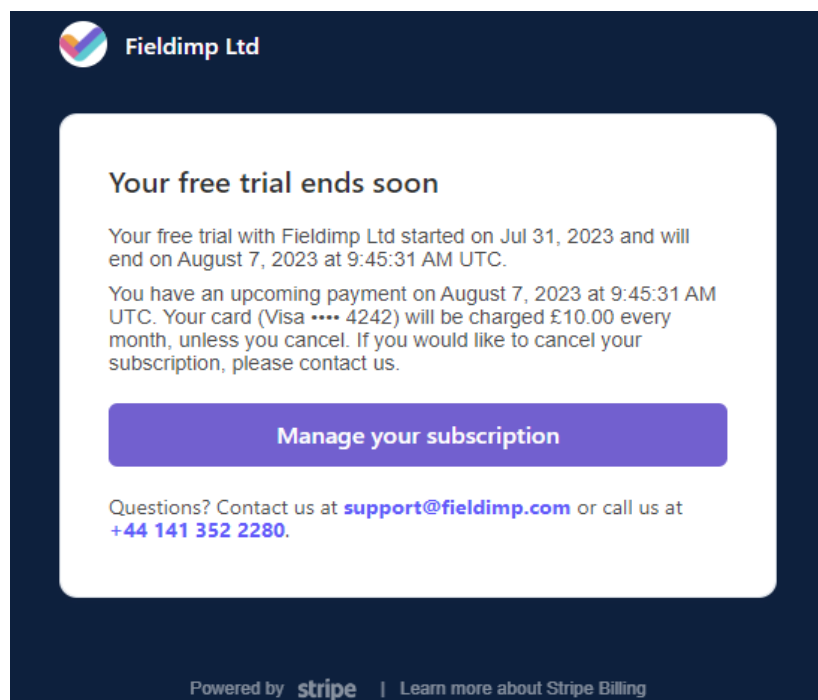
Fieldimp Ltd

Your free trial ends soon

Your free trial with Fieldimp Ltd started on Jul 31, 2023 and will end on August 7, 2023 at 9:45:31 AM UTC.

You have an upcoming payment on August 7, 2023 at 9:45:31 AM UTC. Your card (Visa •••• 4242) will be charged £10.00 every month, unless you cancel. If you would like to cancel your subscription, please contact us.

Manage your subscription

Questions? Contact us at support@fieldimp.com or call us at +44 141 352 2280.

Powered by stripe | Learn more about Stripe Billing